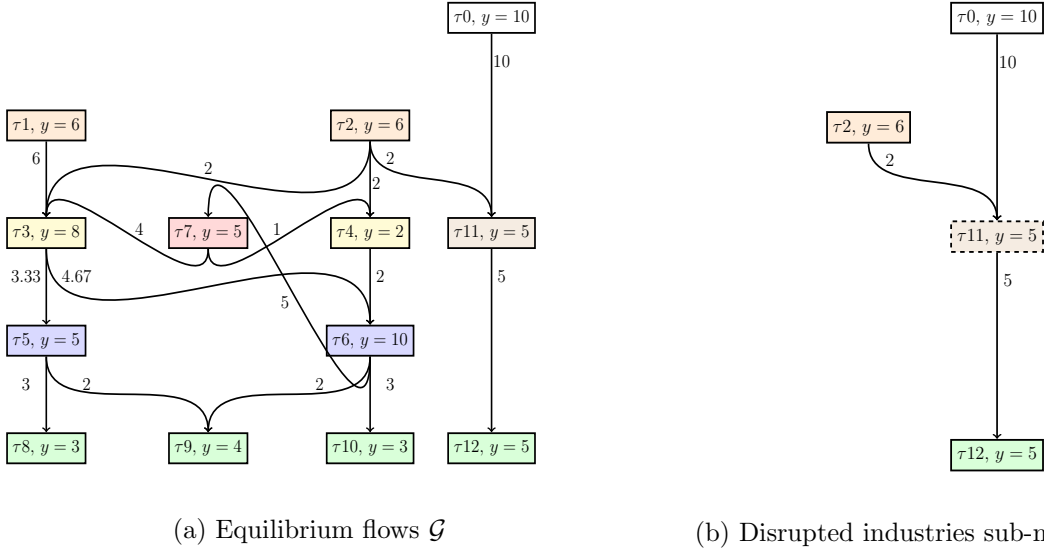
$\tau0$, $y = 10$

10

$\tau1$, $y = 6$

$\tau2$, $y = 6$

6

2

2

2

$\tau3$, $y = 8$

4

$\tau7$, $y = 5$

1

$\tau4$, $y = 2$

$\tau11$, $y = 5$

3.33

4.67

2

5

5

$\tau5$, $y = 5$

$\tau6$, $y = 10$

3

2

2

3

$\tau8$, $y = 3$

$\tau9$, $y = 4$

$\tau10$, $y = 3$

$\tau12$, $y = 5$

(a) Equilibrium flows $\mathcal{G}$

$\tau0$, $y = 10$

10

$\tau2$, $y = 6$

2

$\tau11$, $y = 5$

5

$\tau12$, $y = 5$

(b) Disrupted industries sub-n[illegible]